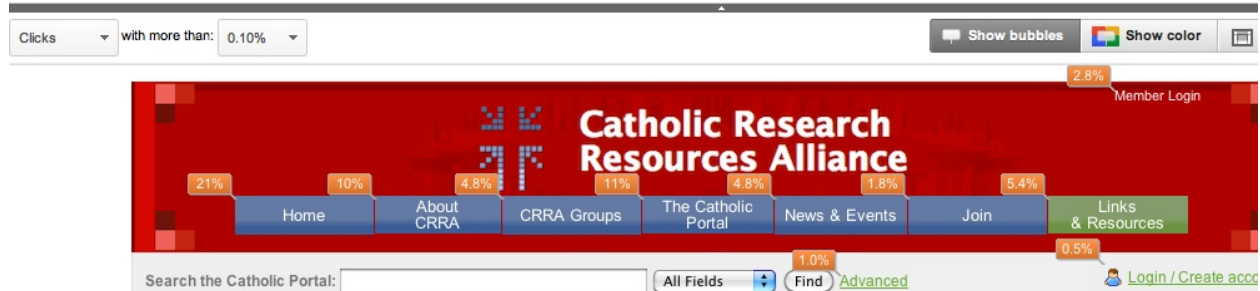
Clicks with more than: 0.10%

Show bubbles Show color

2.8%

Member Login

Catholic Research Resources Alliance

21% 10% 4.8% 11% 4.8% 1.8% 5.4%

Home About CRRA CRRA Groups The Catholic Portal News & Events Join Links & Resources

1.0% 0.5%

Search the Catholic Portal: All Fields Find Advanced Login / Create acc